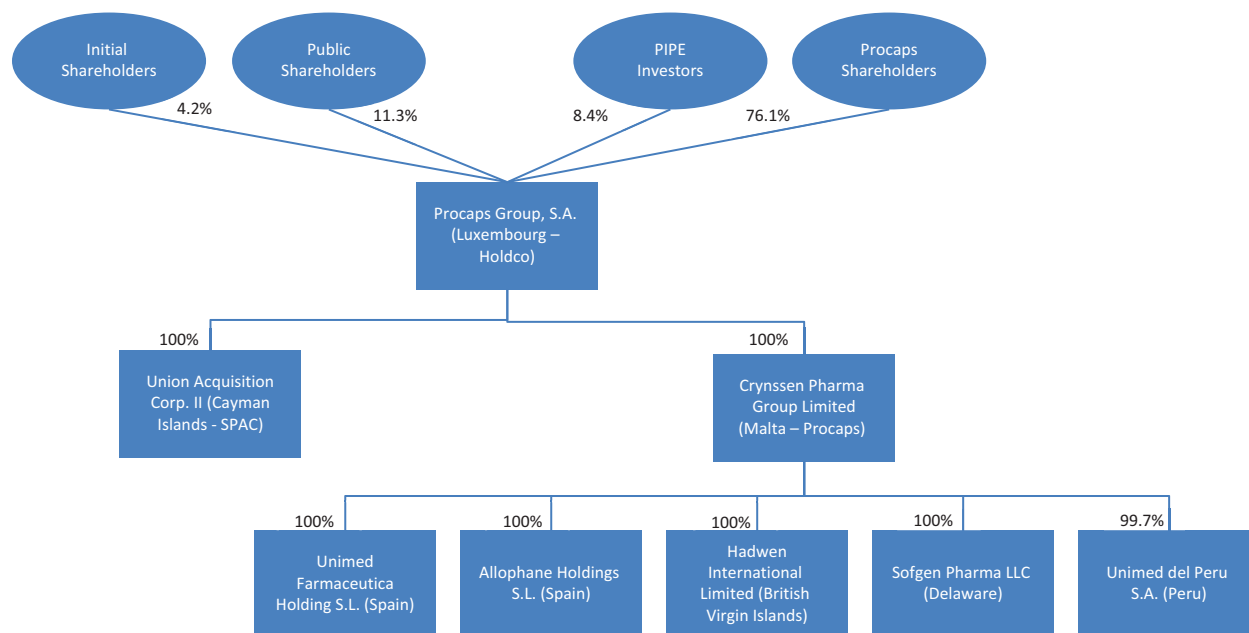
Initial Shareholders

Public Shareholders

PIPE Investors

Procaps Shareholders

4.2%

11.3%

8.4%

76.1%

Procaps Group, S.A. (Luxembourg – Holdco)

100%

100%

Union Acquisition Corp. II (Cayman Islands - SPAC)

Crynssen Pharma Group Limited (Malta – Procaps)

100%

100%

100%

100%

99.7%

Unimed Farmaceutica Holding S.L. (Spain)

Allophane Holdings S.L. (Spain)

Hadwen International Limited (British Virgin Islands)

Sofgen Pharma LLC (Delaware)

Unimed del Peru S.A. (Peru)